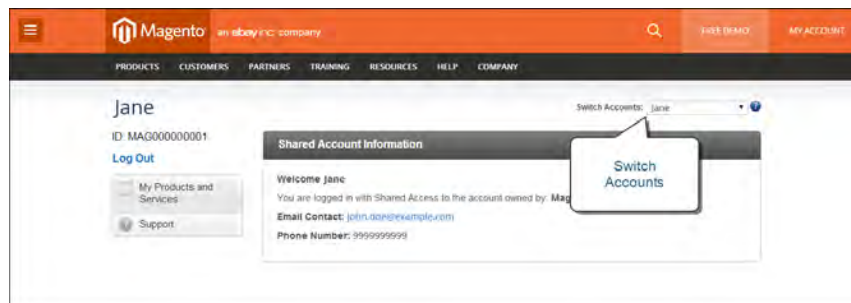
Magento an ebay inc. company

FREE DEMO

MY ACCOUNT

PRODUCTS CUSTOMERS PARTNERS TRAINING RESOURCES HELP COMPANY

Jane

ID: MAG000000001

Log Out

My Products and Services

Support

Switch Accounts: Jane

Shared Account Information

Welcome Jane

You are logged in with Shared Access to the account owned by: Mag

Email Contact: john.doe@example.com

Phone Number: 9999999999

Switch Accounts